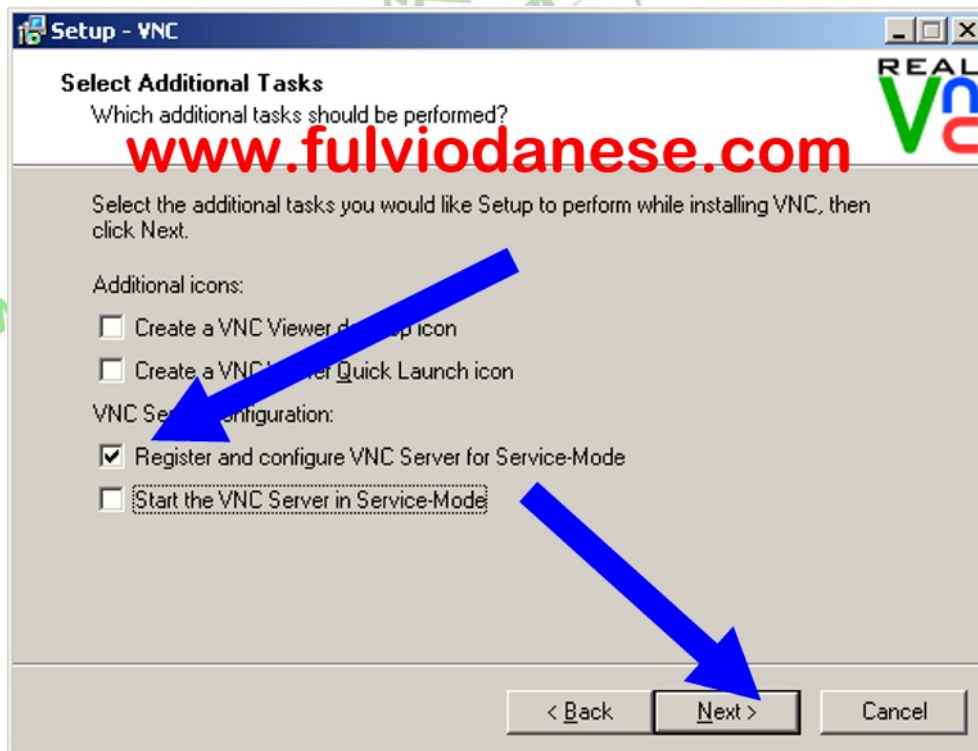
Setup - VNC

Select Additional Tasks
Which additional tasks should be performed?

REAL VNC

www.fulviodanese.com

Select the additional tasks you would like Setup to perform while installing VNC, then click Next.

Additional icons:

☐ Create a VNC Viewer de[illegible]op icon

☐ Create a VNC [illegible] Quick Launch icon

VNC Se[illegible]onfiguration:

☑ Register and configure VNC Server for Service-Mode

☐ Start the VNC Server in Service-Mode

< Back
Next >
Cancel